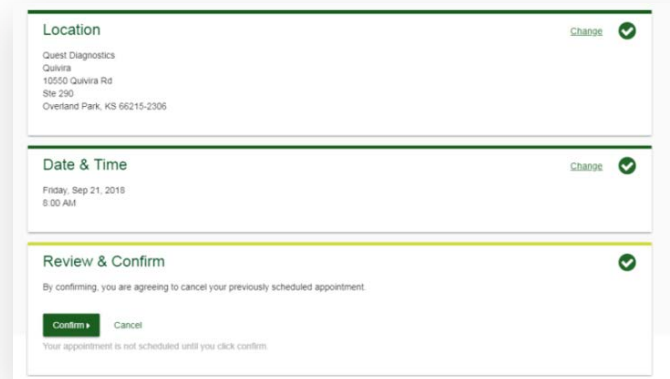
Location

Change

Quest Diagnostics
Quivira
10550 Quivira Rd
Ste 290
Overland Park, KS 66215-2306

Date & Time

Change

Friday, Sep 21, 2018
8:00 AM

Review & Confirm

By confirming, you are agreeing to cancel your previously scheduled appointment.

Confirm ▸

Cancel

Your appointment is not scheduled until you click confirm.